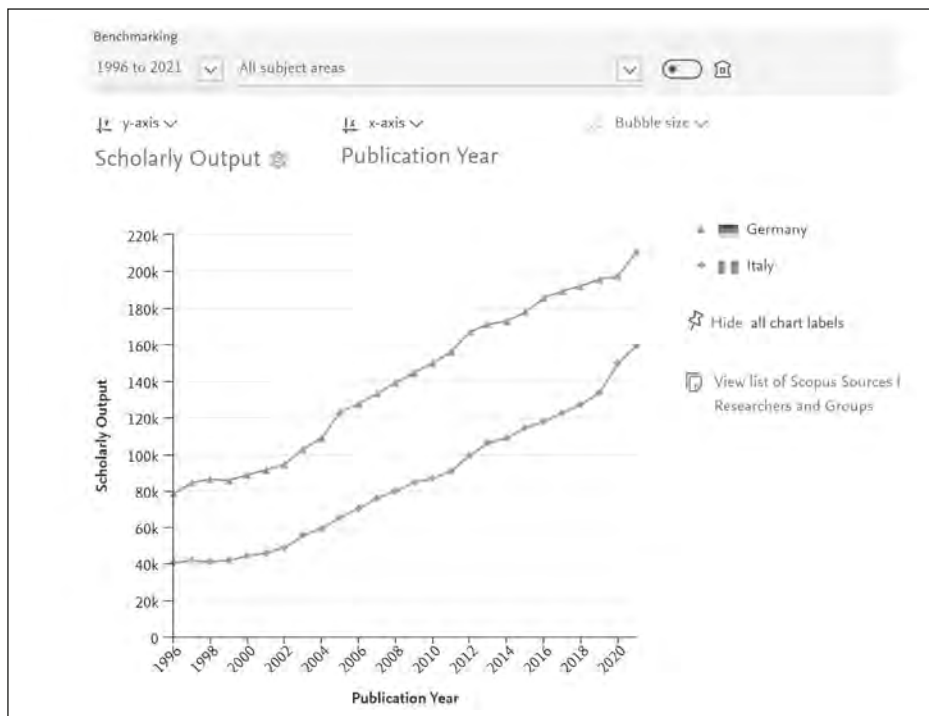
Benchmarking

1996 to 2021 All subject areas

y-axis x-axis Bubble size

Scholarly Output Publication Year

220k
200k
180k
160k
140k
120k
100k
80k
60k
40k
20k
0

Scholarly Output

1996 1998 2000 2002 2004 2006 2008 2010 2012 2014 2016 2018 2020

Publication Year

Germany
Italy

Hide all chart labels

View list of Scopus Sources I Researchers and Groups